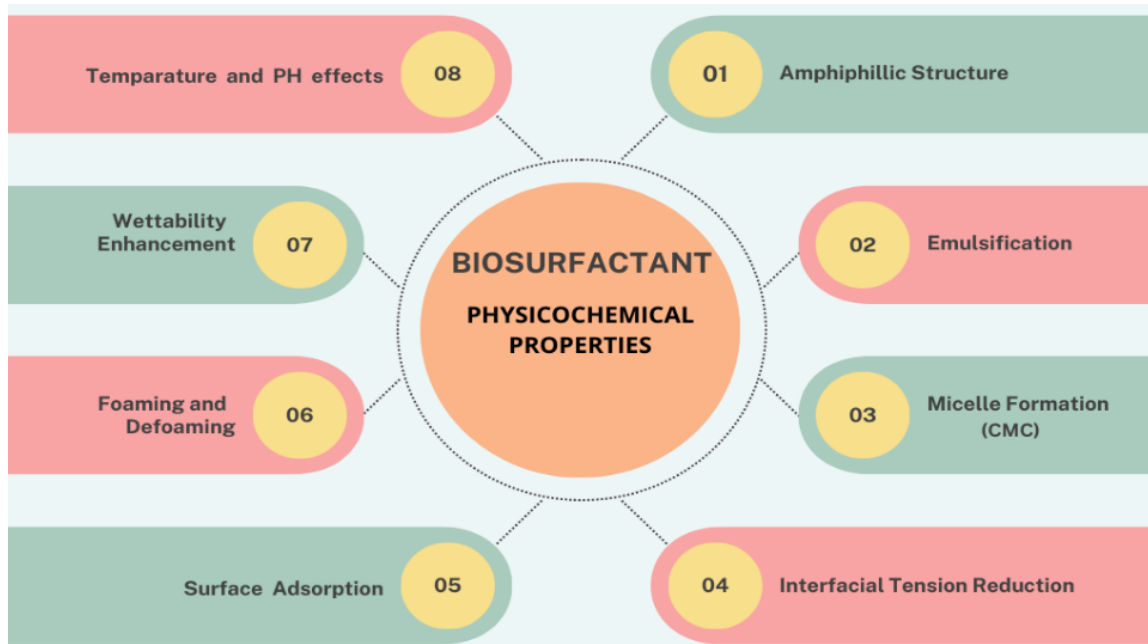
BIOSURFACTANT

PHYSICOCHEMICAL PROPERTIES

01 Amphiphillic Structure

02 Emulsification

03 Micelle Formation (CMC)

04 Interfacial Tension Reduction

05 Surface Adsorption

06 Foaming and Defoaming

07 Wettability Enhancement

08 Temparature and PH effects